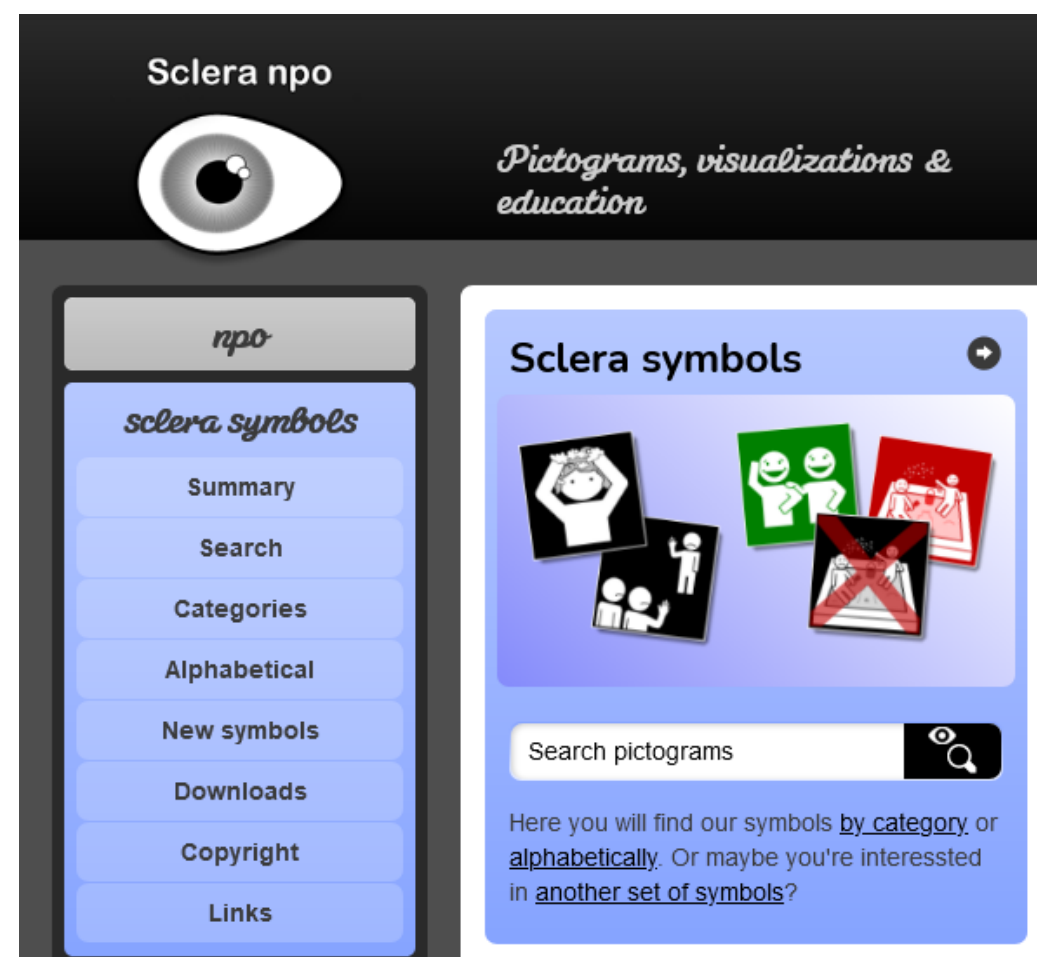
Sclera npo

Pictograms, visualizations & education

npo

sclera symbols

Summary

Search

Categories

Alphabetical

New symbols

Downloads

Copyright

Links

Sclera symbols

Search pictograms

Here you will find our symbols by category or alphabetically. Or maybe you're interessted in another set of symbols?